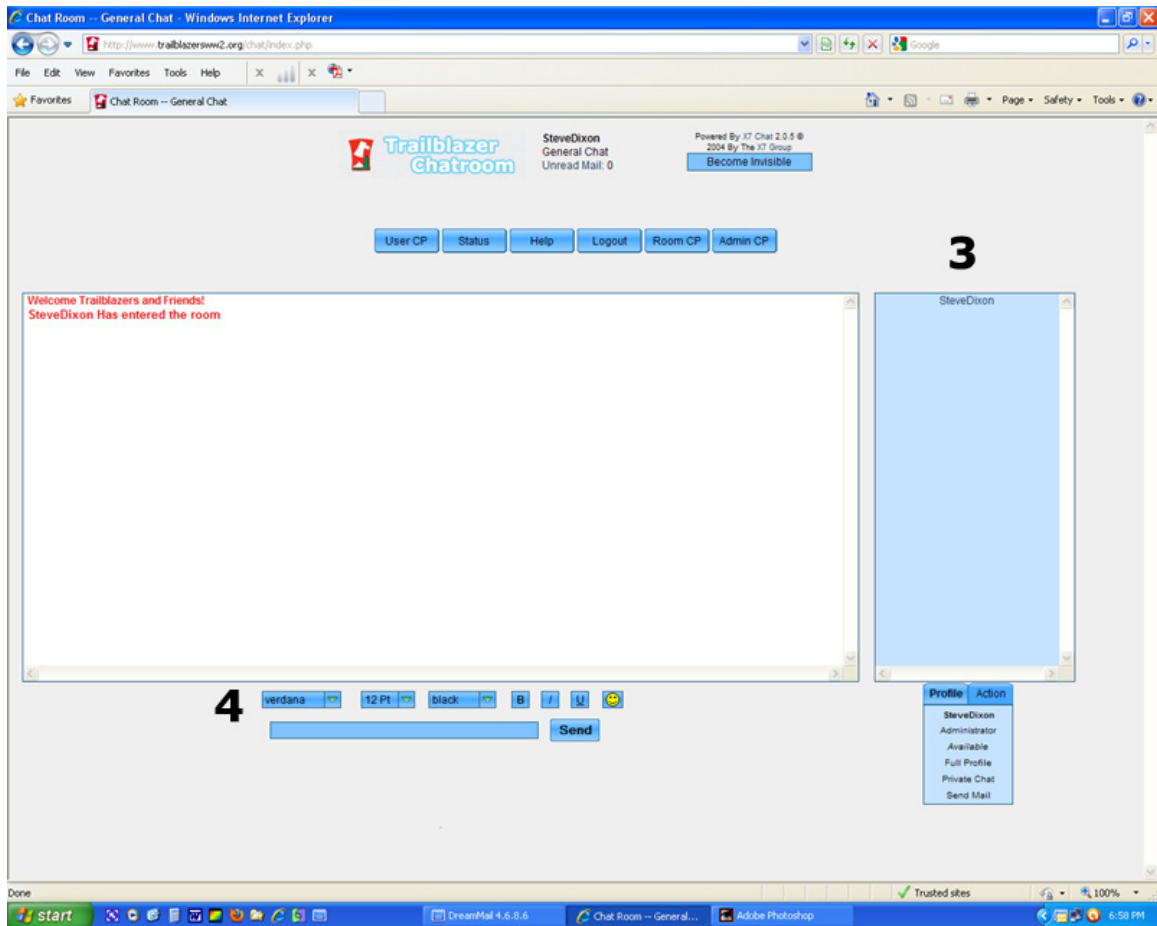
Chat Room -- General Chat - Windows Internet Explorer

http://www.trailblazersww2.org/chat/index.php

Google

File Edit View Favorites Tools Help

Favorites Chat Room -- General Chat

Page Safety Tools

Trailblazer Chatroom

SteveDixon
General Chat
Unread Mail: 0

Powered By X7 Chat 2.0.5 ©
2004 By The X7 Group
Become Invisible

User CP Status Help Logout Room CP Admin CP

3

Welcome Trailblazers and Friends!
SteveDixon Has entered the room

SteveDixon

4

verdana 12 Pt black B I U

Send

Profile Action

SteveDixon
Administrator
Available
Full Profile
Private Chat
Send Mail

Done

Trusted sites

100%

start

DreamMail 4.6.8.6

Chat Room -- General...

Adobe Photoshop

6:58 PM